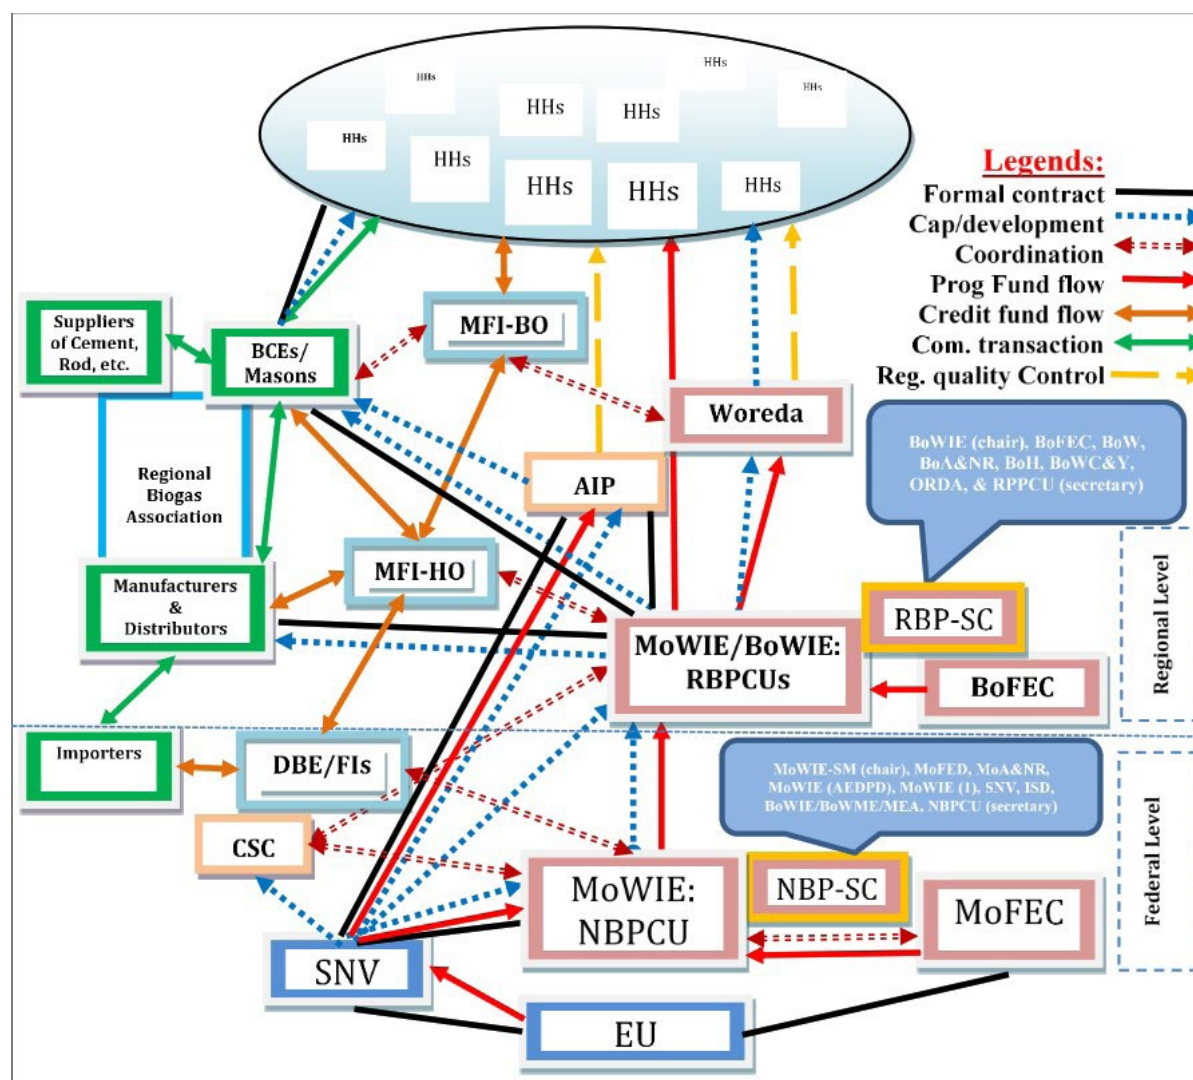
HHs HHs HHs HHs HHs HHs HHs HHs HHs HHs

Legends:
Formal contract
Cap/development
Coordination
Prog Fund flow
Credit fund flow
Com. transaction
Reg. quality Control

Suppliers of Cement, Rod, etc.

BCEs/ Masons

MFI-BO

Woreda

Regional Biogas Association

AIP

BoWIE (chair), BoFEC, BoW, BoA&NR, BoH, BoWC&Y, ORDA, & RPPCU (secretary)

Manufacturers & Distributors

MFI-HO

MoWIE/BoWIE: RBPCUs

RBP-SC

BoFEC

Regional Level

Importers

DBE/FIs

MoWIE-SM (chair), MoFED, MoA&NR, MoWIE (AEDPD), MoWIE (1), SNV, ISD, BoWIE/BoWME/MEA, NBPCU (secretary)

CSC

MoWIE: NBPCU

NBP-SC

MoFEC

Federal Level

SNV

EU